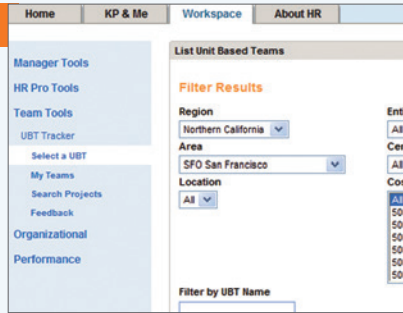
Home | KP & Me | Workspace | About HR

Manager Tools
HR Pro Tools
Team Tools
UBT Tracker
Select a UBT
My Teams
Search Projects
Feedback
Organizational
Performance

List Unit Based Teams

Filter Results

Region
Northern California

Area
SFO San Francisco

Location
All

Filter by UBT Name

Ent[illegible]
All
Cer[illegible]
All
Co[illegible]
All
50
50
50
50
50
50
50